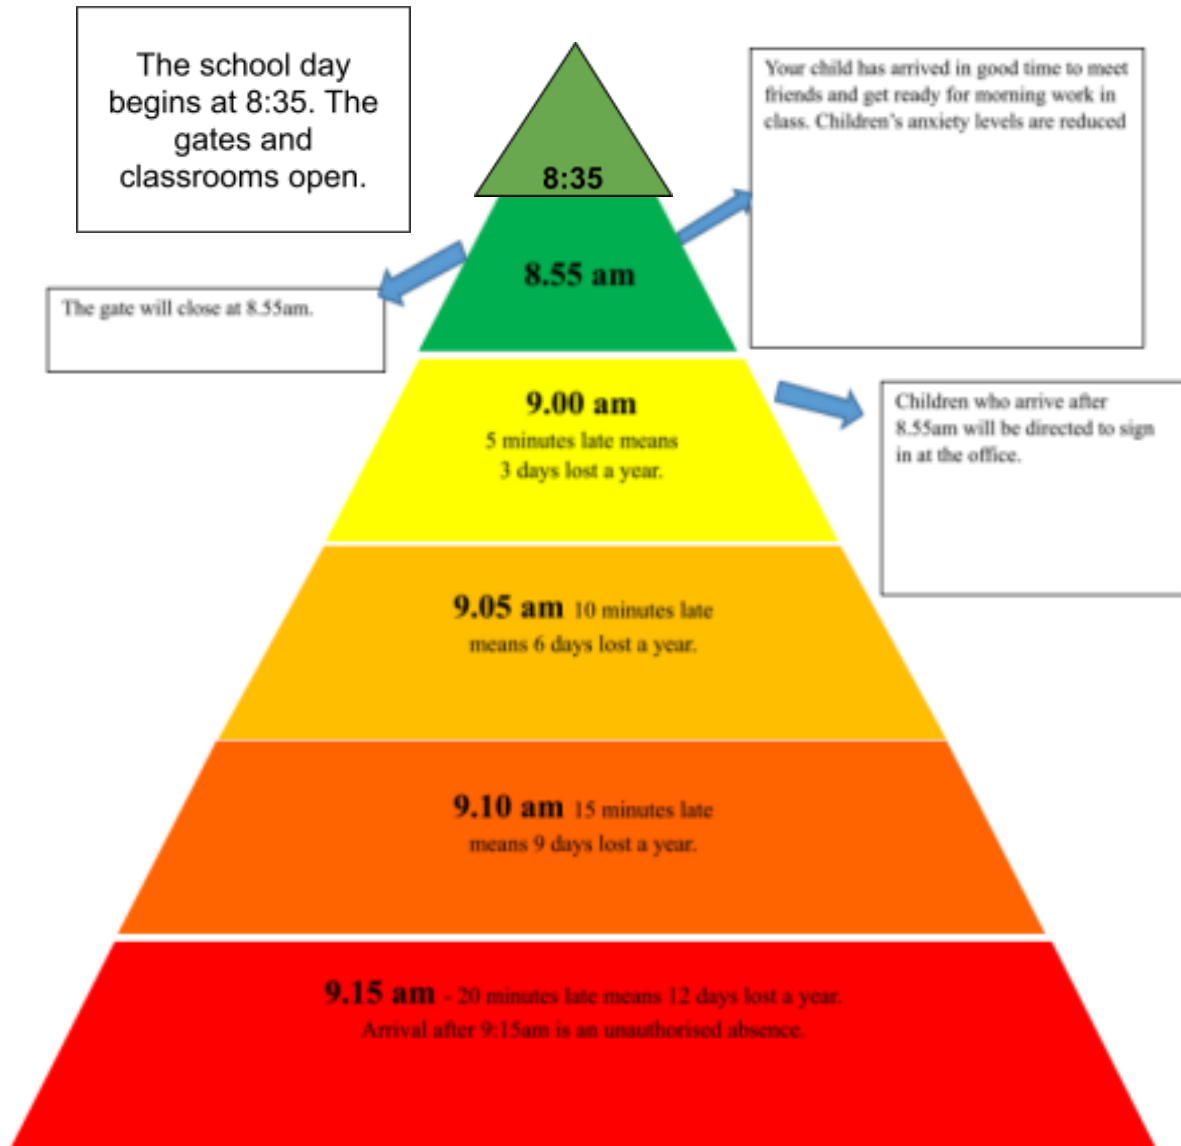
The school day begins at 8:35. The gates and classrooms open.

8:35

Your child has arrived in good time to meet friends and get ready for morning work in class. Children's anxiety levels are reduced

8.55 am

The gate will close at 8.55am.

9.00 am
5 minutes late means 3 days lost a year.

Children who arrive after 8.55am will be directed to sign in at the office.

9.05 am 10 minutes late means 6 days lost a year.

9.10 am 15 minutes late means 9 days lost a year.

9.15 am - 20 minutes late means 12 days lost a year. Arrival after 9:15am is an unauthorised absence.